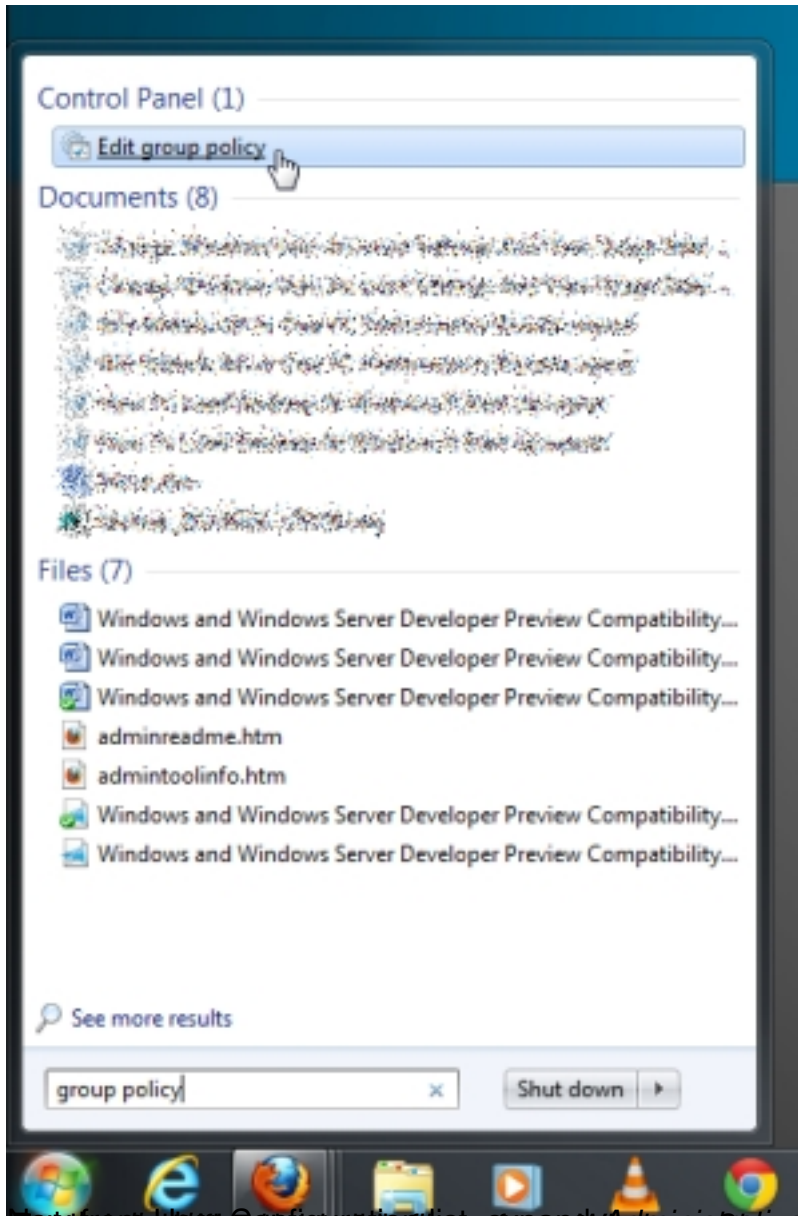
Control Panel (1)

Edit group policy

Documents (8)

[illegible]
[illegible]
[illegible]
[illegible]
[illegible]
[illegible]
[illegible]
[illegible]

Files (7)

Windows and Windows Server Developer Preview Compatibility...
Windows and Windows Server Developer Preview Compatibility...
Windows and Windows Server Developer Preview Compatibility...
adminreadme.htm
admintoolinfo.htm
Windows and Windows Server Developer Preview Compatibility...
Windows and Windows Server Developer Preview Compatibility...

See more results

group policy

Shut down

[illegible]